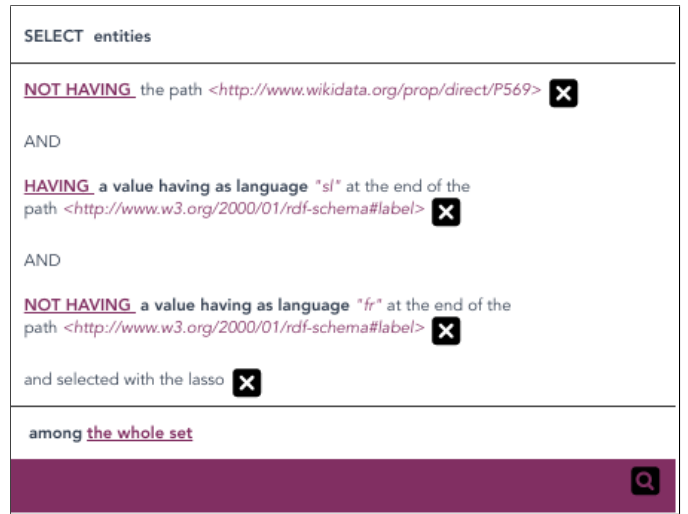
SELECT entities

NOT HAVING the path <http://www.wikidata.org/prop/direct/P569>

AND

HAVING a value having as language "sl" at the end of the path <http://www.w3.org/2000/01/rdf-schema#label>

AND

NOT HAVING a value having as language "fr" at the end of the path <http://www.w3.org/2000/01/rdf-schema#label>

and selected with the lasso

among the whole set